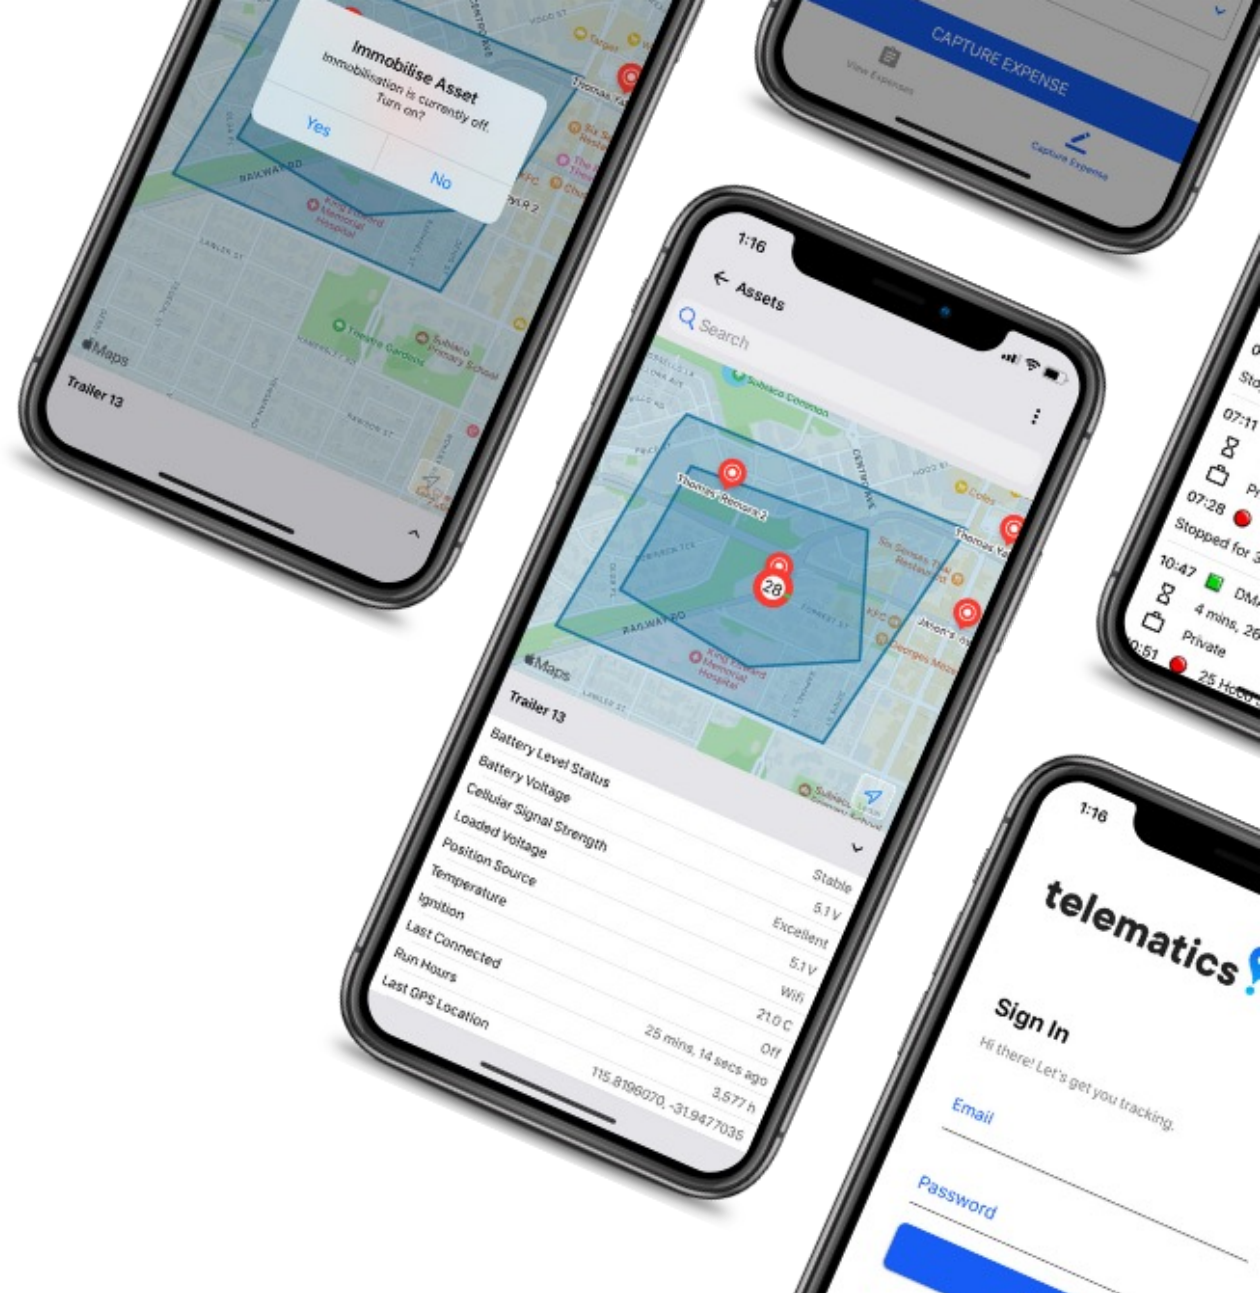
Immobilise Asset
Immobilisation is currently off. Turn on?
Yes
No

Maps
Trailer 13

CAPTURE EXPENSE
View Expenses
Capture Expense

1:16
Assets
Search
Thomas Pereira 2
28
Maps
Trailer 13

| | |
|---|---|
| Battery Level Status | Stable |
| Battery Voltage | 5.1 V |
| Cellular Signal Strength | Excellent |
| Loaded Voltage | 5.1 V |
| Position Source | Wifi |
| Temperature | 21.0 C |
| Ignition | Off |
| Last Connected | 25 mins, 14 secs ago |
| Run Hours | 3,577 h |
| Last GPS Location | 115.8196070, -31.9477035 |

07:11
07:28
Stopped for 3
10:47
4 mins, 26
Private
25 Hc

1:16
telematics
Sign In
Hi there! Let's get you tracking.
Email
Password